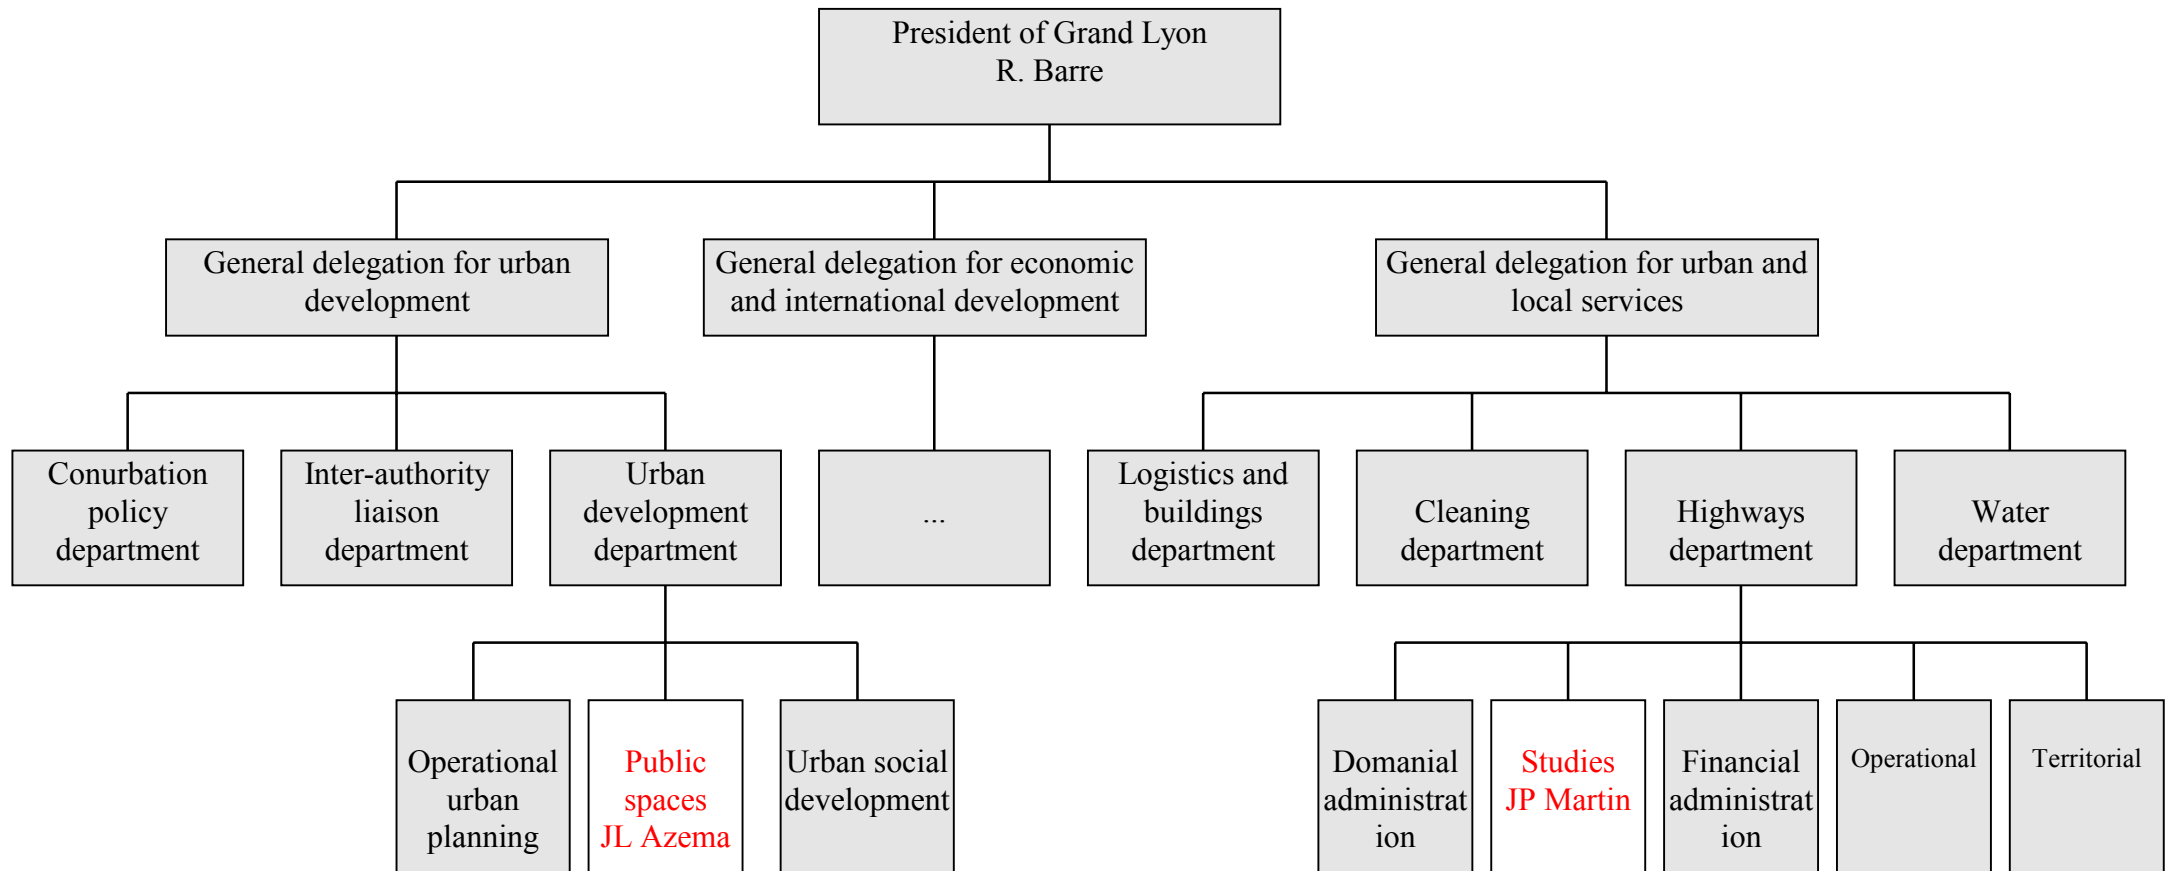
President of Grand Lyon
R. Barre

General delegation for urban development

General delegation for economic and international development

General delegation for urban and local services

Conurbation policy department

Inter-authority liaison department

Urban development department

...

Logistics and buildings department

Cleaning department

Highways department

Water department

Operational urban planning

Public spaces
JL Azema

Urban social development

Domanial administrat ion

Studies
JP Martin

Financial administrat ion

Operational

Territorial